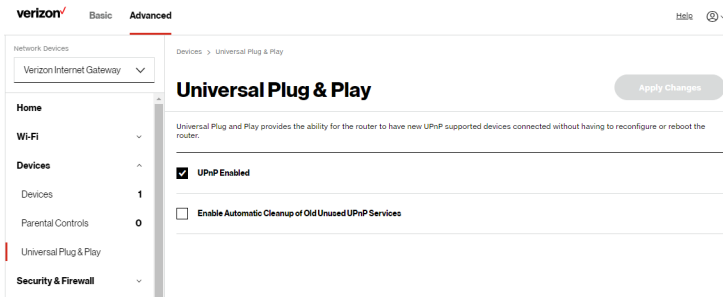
verizon✓ Basic Advanced

Help

Network Devices

Verizon Internet Gateway

Home

Wi-Fi

Devices

Devices 1

Parental Controls 0

Universal Plug & Play

Security & Firewall

Devices > Universal Plug & Play

Universal Plug & Play

Apply Changes

Universal Plug and Play provides the ability for the router to have new UPnP supported devices connected without having to reconfigure or reboot the router.

UPnP Enabled

Enable Automatic Cleanup of Old Unused UPnP Services